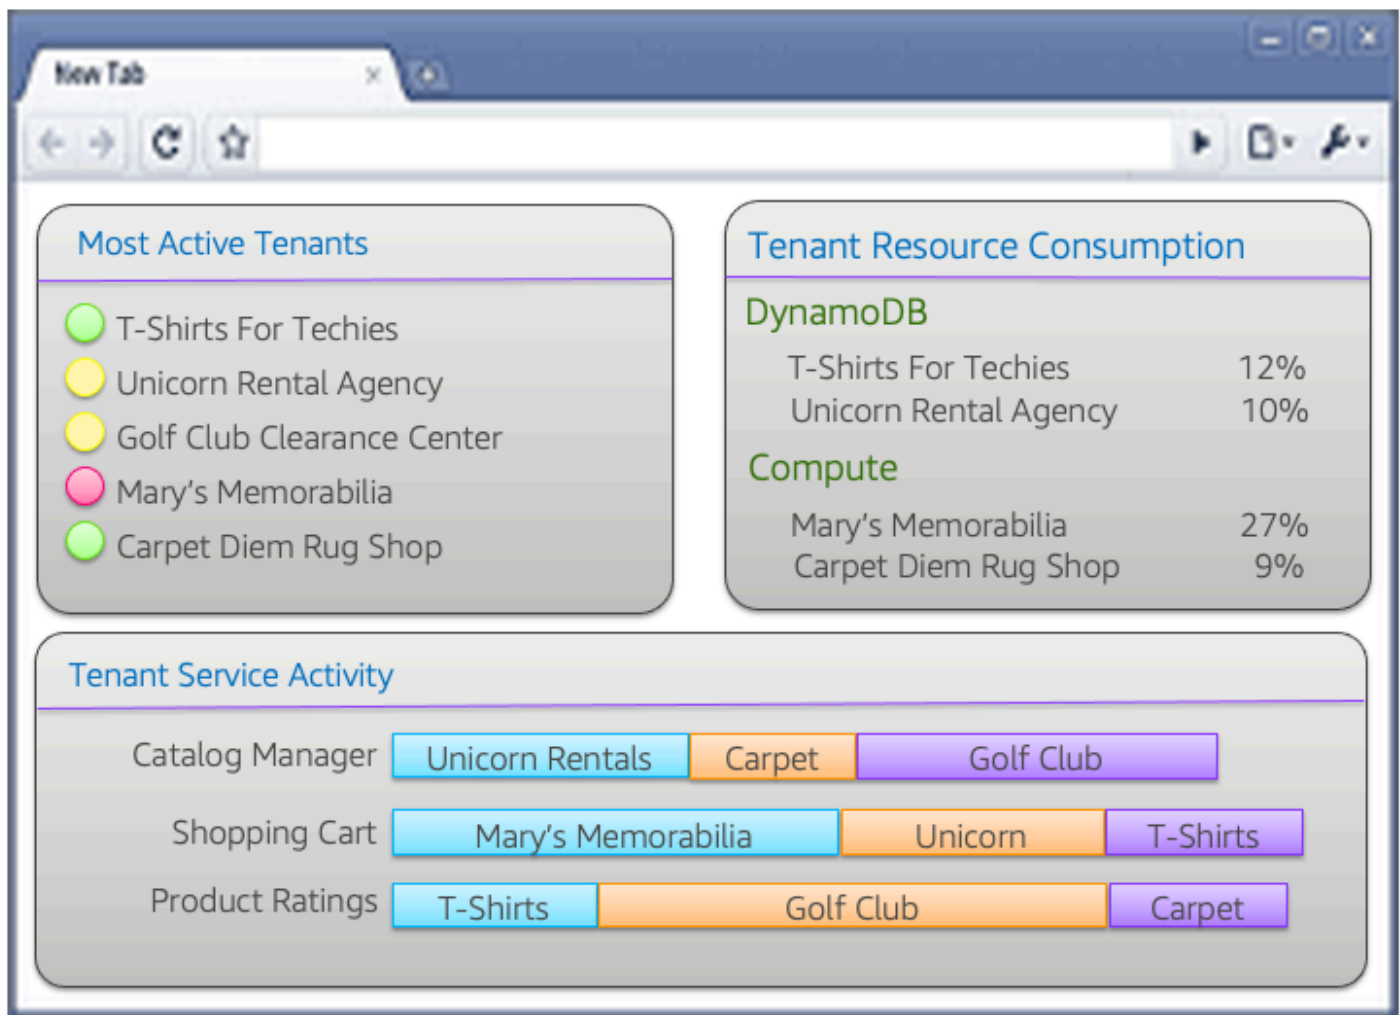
New Tab

Most Active Tenants

T-Shirts For Techies
Unicorn Rental Agency
Golf Club Clearance Center
Mary's Memorabilia
Carpet Diem Rug Shop

Tenant Resource Consumption

DynamoDB

T-Shirts For Techies 12%
Unicorn Rental Agency 10%

Compute

Mary's Memorabilia 27%
Carpet Diem Rug Shop 9%

Tenant Service Activity

Catalog Manager Unicorn Rentals Carpet Golf Club

Shopping Cart Mary's Memorabilia Unicorn T-Shirts

Product Ratings T-Shirts Golf Club Carpet